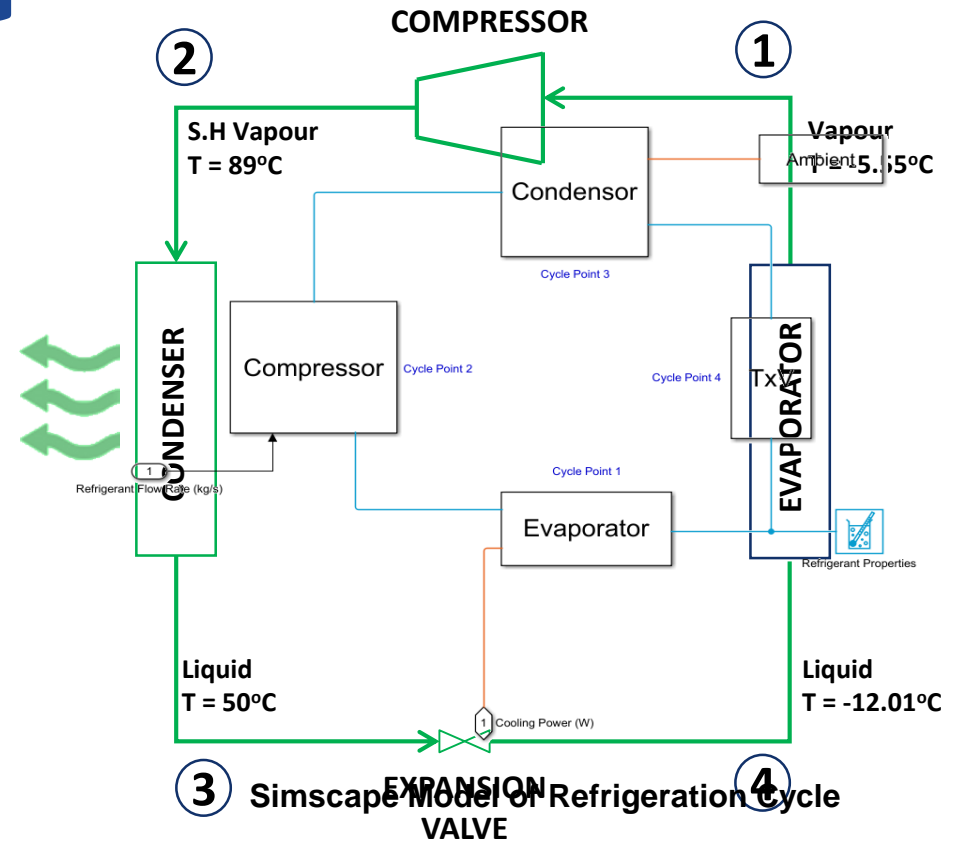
COMPRESSOR

2

1

S.H Vapour
T = 89ºC

Vapour
T = -5.55ºC

Ambient

Condensor

Cycle Point 3

CONDENSER

Compressor

Cycle Point 2

Cycle Point 4

TxV

EVAPORATOR

1
Refrigerant Flow Rate (kg/s)

Cycle Point 1

Evaporator

Refrigerant Properties

Liquid
T = 50ºC

Liquid
T = -12.01ºC

1
Cooling Power (W)

3

EXPANSION VALVE

4

Simscape Model of Refrigeration Cycle